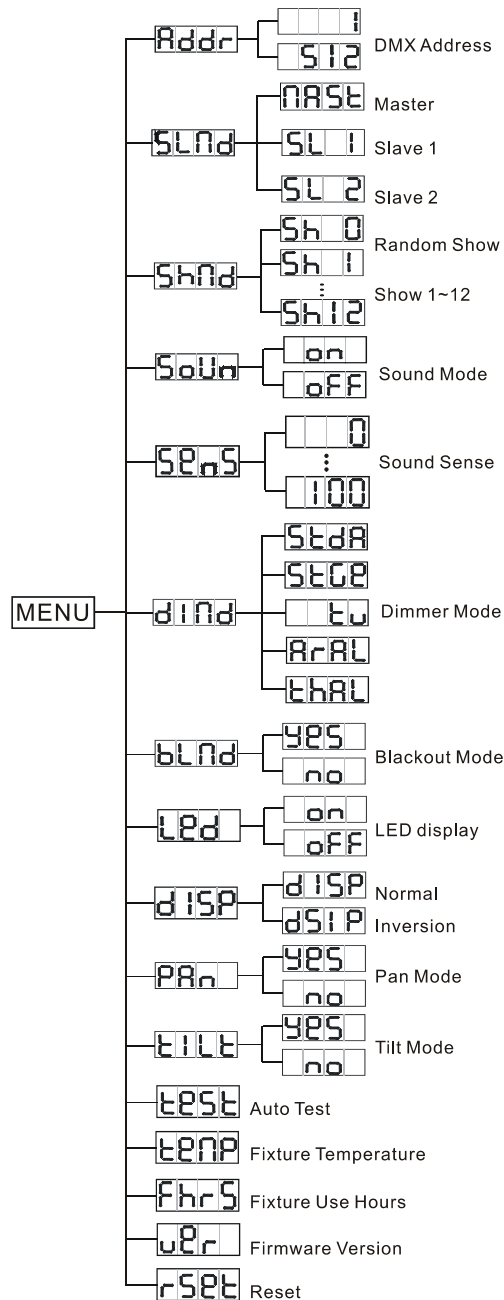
MENU

Addr
1
512
DMX Address

SLMd
MASt
Master
SL 1
Slave 1
SL 2
Slave 2

ShMd
Sh 0
Random Show
Sh 1
⋮
Sh12
Show 1~12

SoUn
on
oFF
Sound Mode

SEnS
0
⋮
100
Sound Sense

dIMd
StdA
StGE
tu
Dimmer Mode
ArAL
thAL

bLMd
YES
no
Blackout Mode

LEd
on
oFF
LED display

dISP
dISP
Normal
dSIP
Inversion

PAn
YES
no
Pan Mode

tILt
YES
no
Tilt Mode

tESt
Auto Test

tEMP
Fixture Temperature

FhrS
Fixture Use Hours

vEr
Firmware Version

rSEt
Reset